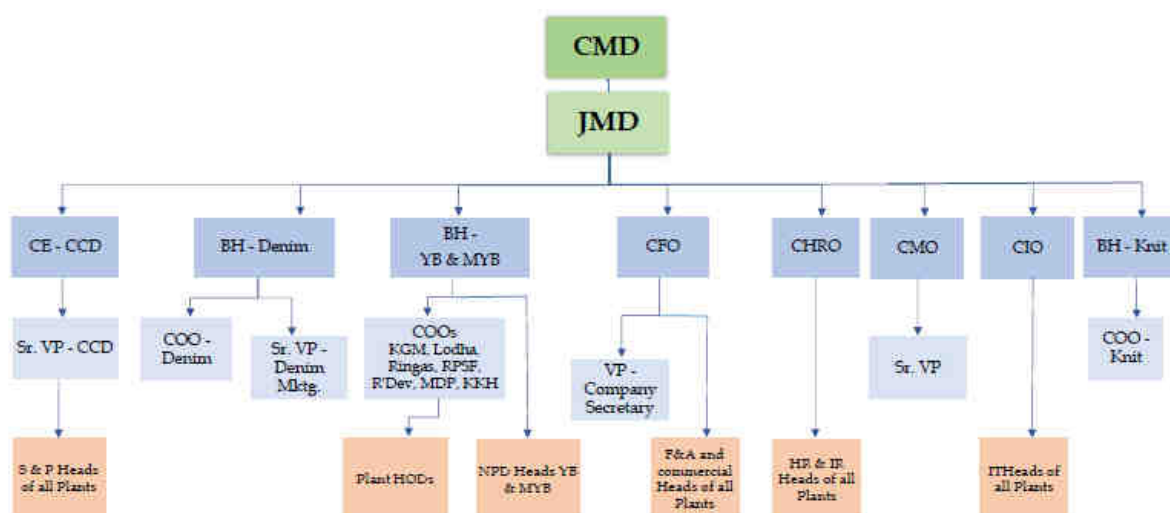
CMD

JMD

CE - CCD

Sr. VP - CCD

S & P Heads of all Plants

BH - Denim

COO - Denim

Sr. VP - Denim Mktg.

BH - YB & MYB

COOs KGM, Lodha, Ringas, RPSF, R'Dev, MDP, KKH

Plant HODs

NPD Heads YB & MYB

CFO

VP - Company Secretary

F&A and commercial Heads of all Plants

CHRO

HR & IR Heads of all Plants

CMO

Sr. VP

CIO

ITHeads of all Plants

BH - Knit

COO - Knit